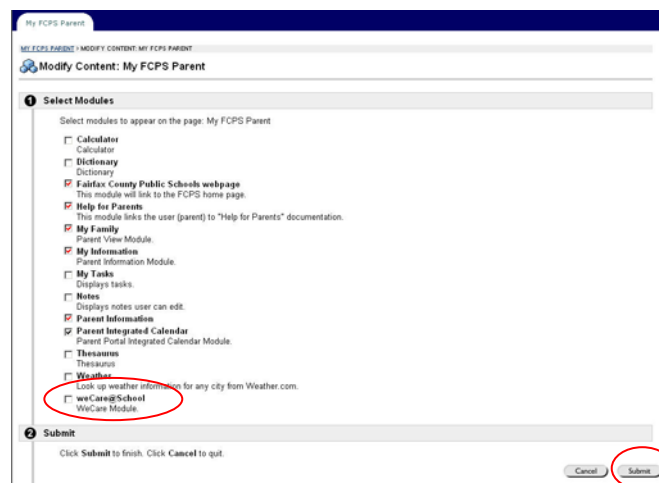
My FCPS Parent

MY FCPS PARENT > MODIFY CONTENT: MY FCPS PARENT

Modify Content: My FCPS Parent

1 Select Modules

Select modules to appear on the page: My FCPS Parent

Calculator
Calculator

Dictionary
Dictionary

Fairfax County Public Schools webpage
This module will link to the FCPS home page.

Help for Parents
This module links the user (parent) to "Help for Parents" documentation.

My Family
Parent View Module.

My Information
Parent Information Module.

My Tasks
Displays tasks.

Notes
Displays notes user can edit.

Parent Information

Parent Integrated Calendar
Parent Portal Integrated Calendar Module.

Thesaurus
Thesaurus

Weather
Look up weather information for any city from Weather.com.

weCare@School
WeCare Module.

2 Submit

Click Submit to finish. Click Cancel to quit.

Cancel Submit